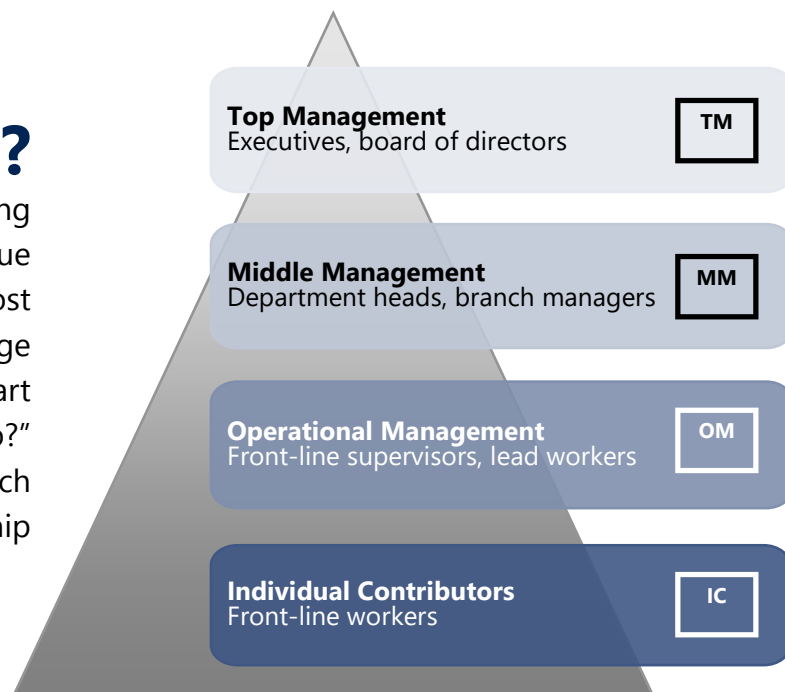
?
ng
ue
ost
ge
art
?"
ch
hip

Top Management
Executives, board of directors
TM

Middle Management
Department heads, branch managers
MM

Operational Management
Front-line supervisors, lead workers
OM

Individual Contributors
Front-line workers
IC